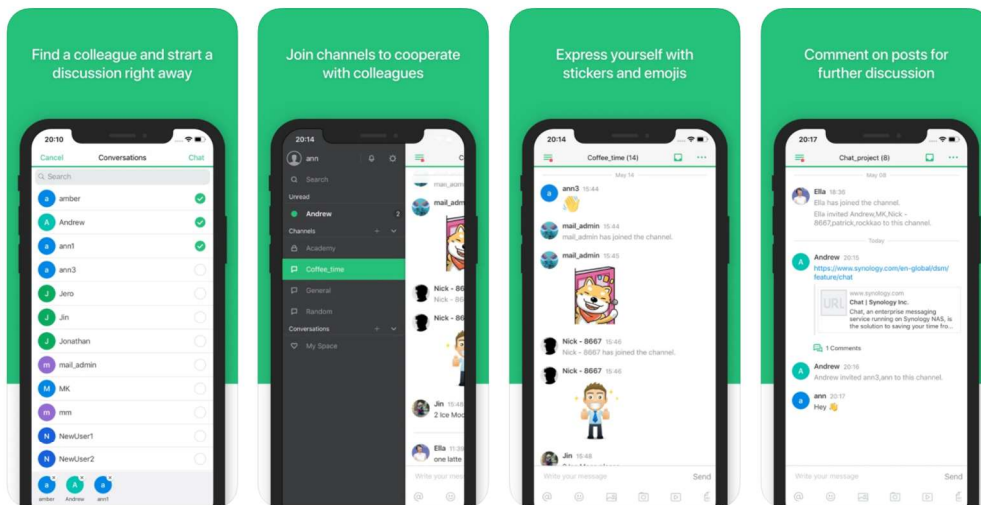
Find a colleague and strart a discussion right away

20:10
Cancel Conversations Chat
Search
a amber
A Andrew
a ann1
a ann3
J Jero
J Jin
J Jonathan
m mail_admin
M MK
m mm
N NewUser1
N NewUser2
a amber A Andrew a ann1

Join channels to cooperate with colleagues

20:14
ann
Search
Unread
Andrew 2
Channels
Academy
Coffee_time
General
Random
Conversations
My Space
mail_adm
Nick - 86
Nick - 86
Jin 15:46
2 Ice Moc
Ella 11:3
one latte
Write your

Express yourself with stickers and emojis

20:14
Coffee_time (14)
May 14
ann3 15:44
mail_admin 15:44
mail_admin has joined the channel.
mail_admin 15:45
Nick - 8667 15:46
Nick - 8667 has joined the channel.
Nick - 8667 15:46
Jin 15:48
Write your message Send

Comment on posts for further discussion

20:17
Chat_project (8)
May 08
Ella 18:38
Ella has joined the channel.
Ella invited Andrew,MK,Nick - 8667,patrick,rockkao to this channel.
Today
Andrew 20:15
https://www.synology.com/en-global/dsm/feature/chat
www.synology.com
Chat | Synology Inc.
Chat, an enterprise messaging service running on Synology NAS, is the solution to saving your time fro...
1 Comments
Andrew 20:16
Andrew invited ann3,ann to this channel.
ann 20:17
Hey
Write your message Send